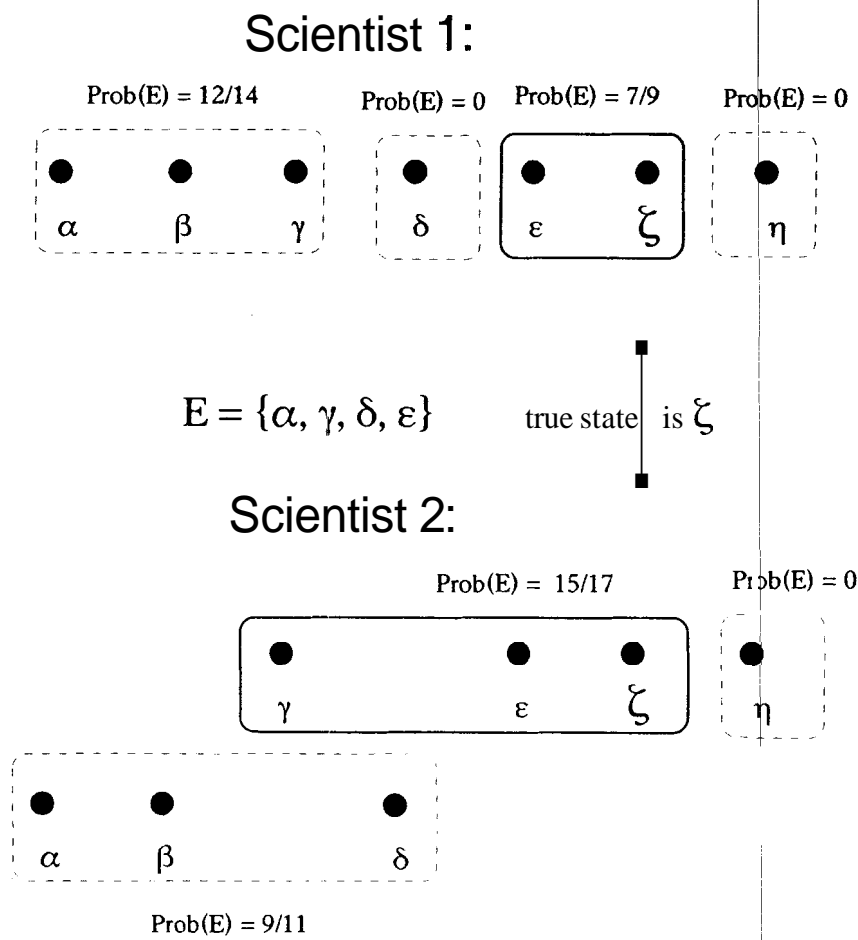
Scientist 1:

Prob(E) = 12/14

Prob(E) = 0

Prob(E) = 7/9

Prob(E) = 0

α β γ

δ

ε ζ

η

$E = \{\alpha, \gamma, \delta, \varepsilon\}$

true state is ζ

Scientist 2:

Prob(E) = 15/17

Prob(E) = 0

γ ε ζ

η

α β δ

Prob(E) = 9/11